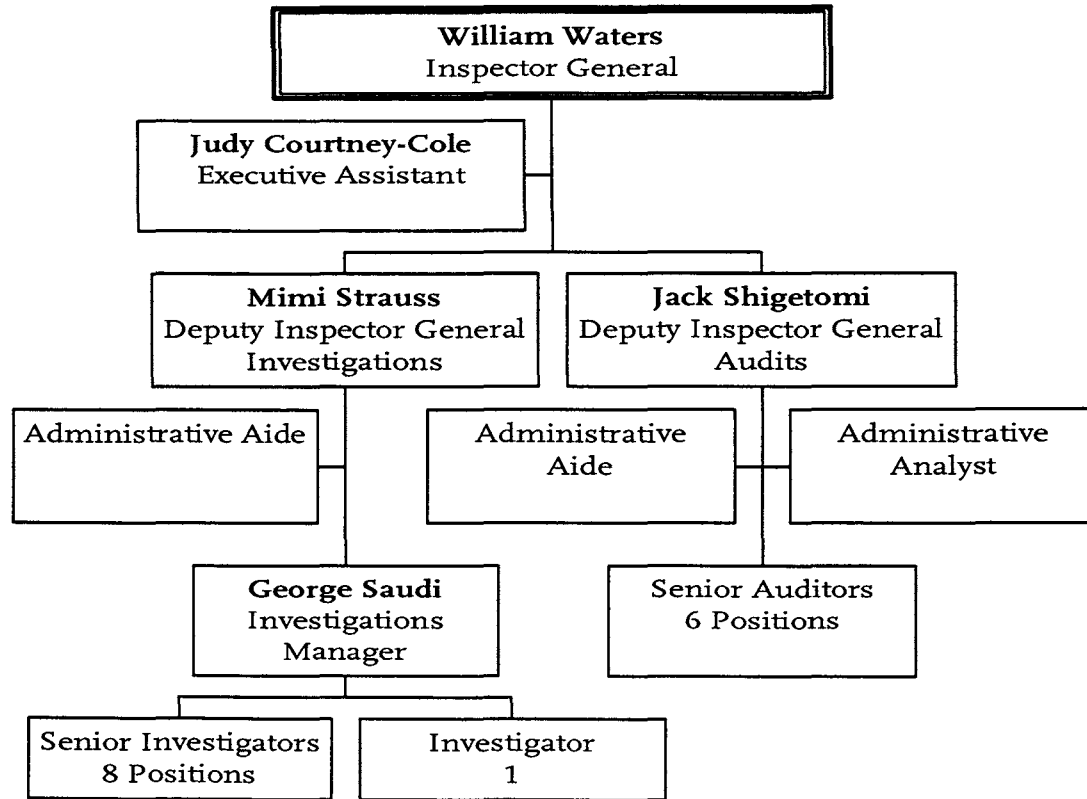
William Waters
Inspector General

Judy Courtney-Cole
Executive Assistant

Mimi Strauss
Deputy Inspector General
Investigations

Jack Shigetomi
Deputy Inspector General
Audits

Administrative Aide

Administrative Aide

Administrative Analyst

George Saudi
Investigations Manager

Senior Auditors
6 Positions

Senior Investigators
8 Positions

Investigator
1